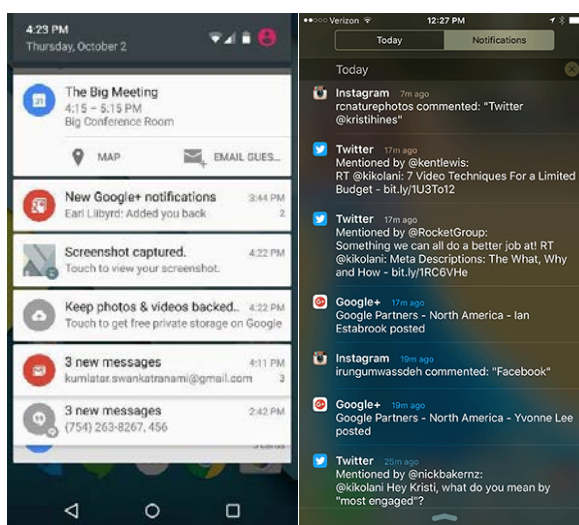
4:23 PM
Thursday, October 2

The Big Meeting
4:15 – 5:15 PM
Big Conference Room

MAP
EMAIL GUES...

New Google+ notifications 3:44 PM
Earl Lilbyrd: Added you back 2

Screenshot captured. 4:22 PM
Touch to view your screenshot.

Keep photos & videos backed... 4:22 PM
Touch to get free private storage on Google

3 new messages 4:11 PM
kumlatar.swankatranami@gmail.com 3

3 new messages 2:42 PM
(754) 263-8267, 456 3

●●○○○ Verizon 12:27 PM
Today
Notifications

Today

Instagram 7m ago
rcnaturephotos commented: "Twitter @kristihines"

Twitter 17m ago
Mentioned by @kentlewis:
RT @kikolani: 7 Video Techniques For a Limited Budget - bit.ly/1U3To12

Twitter 17m ago
Mentioned by @RocketGroup:
Something we can all do a better job at! RT @kikolani: Meta Descriptions: The What, Why and How - bit.ly/1RC6VHe

Google+ 17m ago
Google Partners - North America - Ian Estabrook posted

Instagram 19m ago
irungumwassdeh commented: "Facebook"

Google+ 19m ago
Google Partners - North America - Yvonne Lee posted

Twitter 25m ago
Mentioned by @nickbakernz:
@kikolani Hey Kristi, what do you mean by "most engaged"?